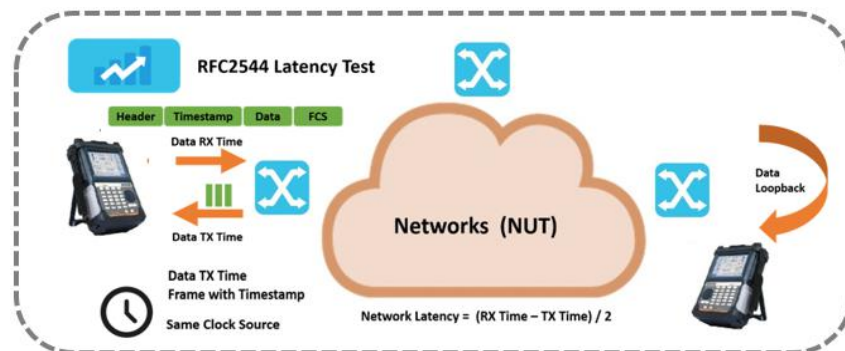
RFC2544 Latency Test

| Header | Timestamp | Data | FCS |
|---|---|---|---|

Data RX Time

Data TX Time

Networks (NUT)

Data Loopback

Data TX Time
Frame with Timestamp

Same Clock Source

Network Latency = (RX Time – TX Time) / 2